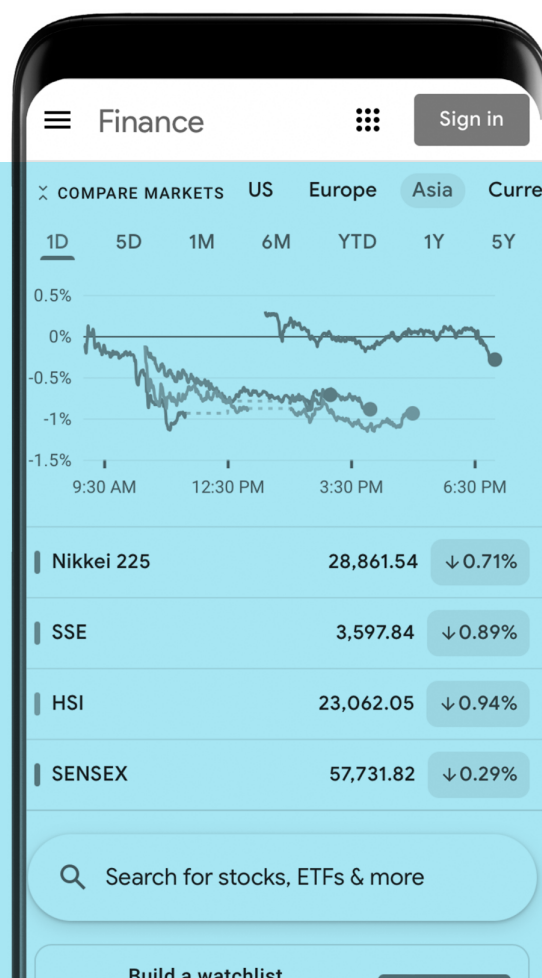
Finance

Sign in

COMPARE MARKETS US Europe Asia Curre

1D 5D 1M 6M YTD 1Y 5Y

0.5%
0%
-0.5%
-1%
-1.5%

9:30 AM 12:30 PM 3:30 PM 6:30 PM

| Nikkei 225 | 28,861.54 | ↓0.71% |
|---|---|---|
| SSE | 3,597.84 | ↓0.89% |
| HSI | 23,062.05 | ↓0.94% |
| SENSEX | 57,731.82 | ↓0.29% |

Search for stocks, ETFs & more

Build a watchlist